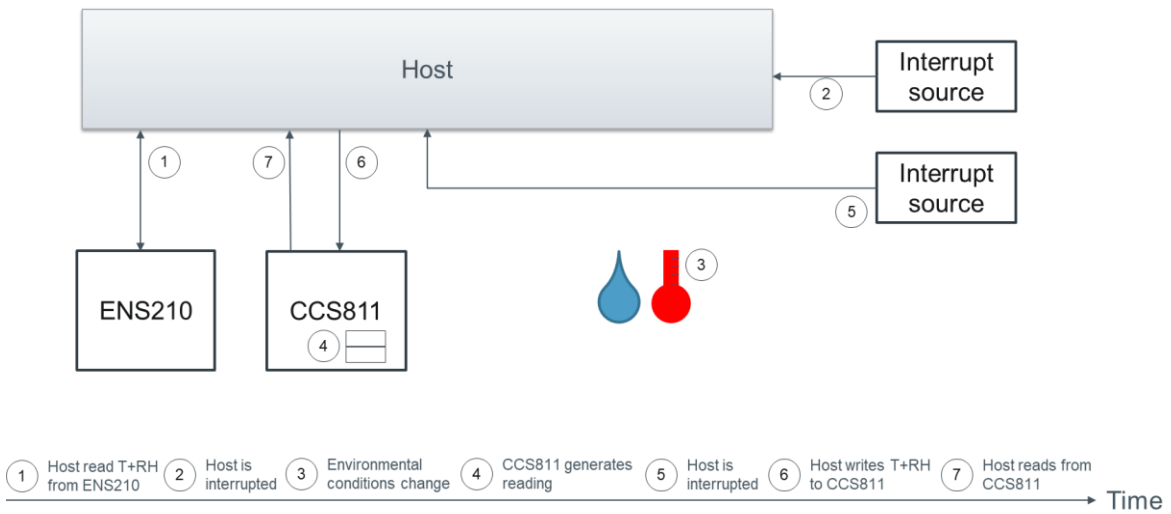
Host

Interrupt source

2

1

7

6

Interrupt source

5

3

ENS210

CCS811

4

1 Host read T+RH from ENS210
2 Host is interrupted
3 Environmental conditions change
4 CCS811 generates reading
5 Host is interrupted
6 Host writes T+RH to CCS811
7 Host reads from CCS811

Time